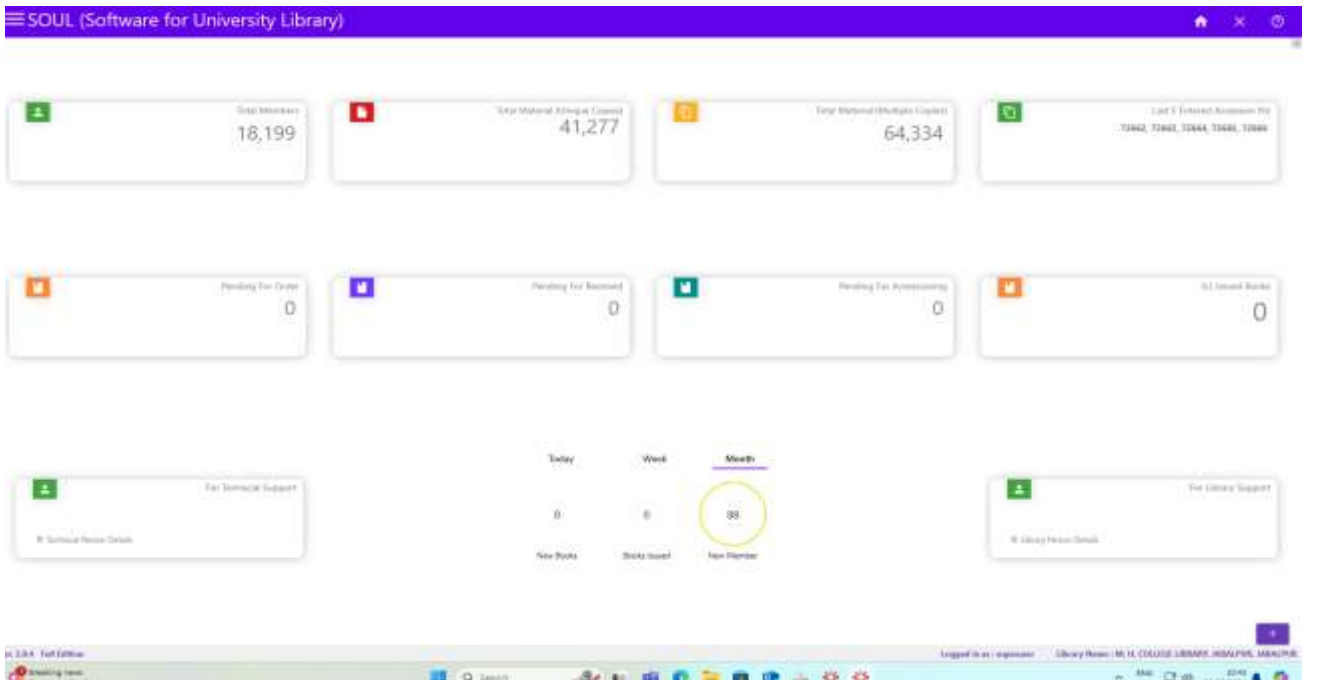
SOUL (Software for University Library)

Total Members
18,199

Total Material (Unique Copies)
41,277

Total Material (Multiple Copies)
64,334

Last 5 Entered Accession No
72662, 72663, 72664, 72665, 72666

Pending For Order
0

Pending For Received
0

Pending For Accessioning
0

ILL Issued Books
0

Today
Week
Month

0
New Books

0
Books Issued

88
New Member

For Technical Support
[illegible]

For Library Support
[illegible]

v. 2.0.4 Full Edition

Logged in as : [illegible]
Library Name : M. H. COLLEGE LIBRARY, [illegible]

Breaking news

Search